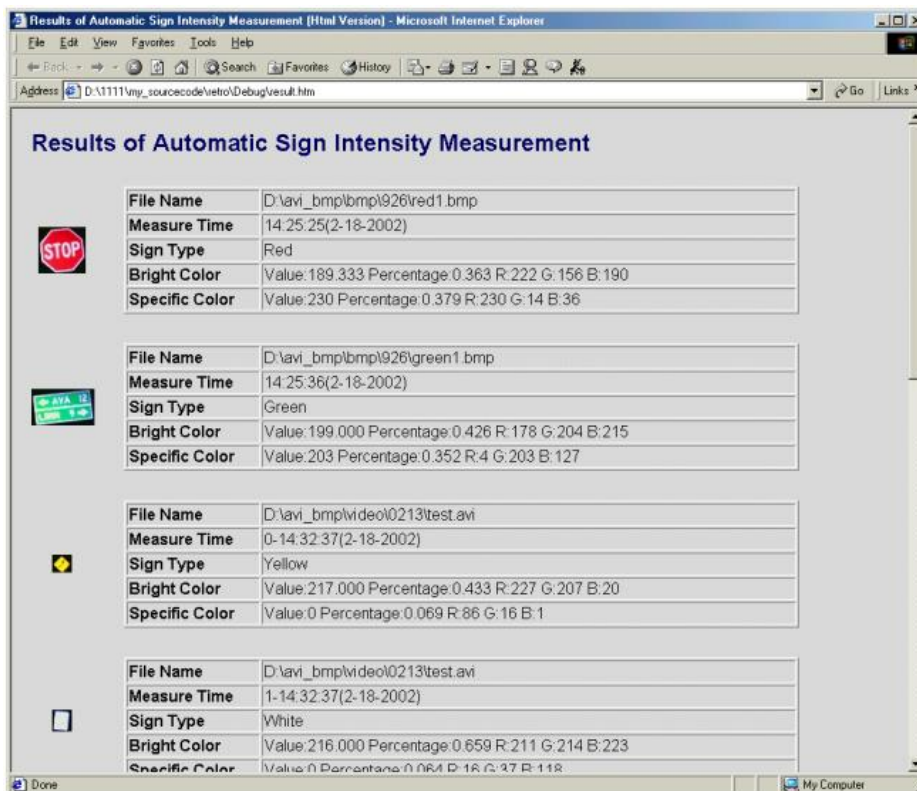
Results of Automatic Sign Intensity Measurement [Html Version] - Microsoft Internet Explorer

File Edit View Favorites Tools Help

Back Search Favorites History

Address D:\1111\my_sourcecode\retro\Debug\result.htm

Go Links

Results of Automatic Sign Intensity Measurement

STOP

| File Name | D:\avi_bmp\bmp\926\red1.bmp |
|---|---|
| Measure Time | 14:25:25(2-18-2002) |
| Sign Type | Red |
| Bright Color | Value:189.333 Percentage:0.363 R:222 G:156 B:190 |
| Specific Color | Value:230 Percentage:0.379 R:230 G:14 B:36 |

AVA 12

| File Name | D:\avi_bmp\bmp\926\green1.bmp |
|---|---|
| Measure Time | 14:25:36(2-18-2002) |
| Sign Type | Green |
| Bright Color | Value:199.000 Percentage:0.426 R:178 G:204 B:215 |
| Specific Color | Value:203 Percentage:0.352 R:4 G:203 B:127 |

| File Name | D:\avi_bmp\video\0213\test.avi |
|---|---|
| Measure Time | 0-14:32:37(2-18-2002) |
| Sign Type | Yellow |
| Bright Color | Value:217.000 Percentage:0.433 R:227 G:207 B:20 |
| Specific Color | Value:0 Percentage:0.069 R:86 G:16 B:1 |

| File Name | D:\avi_bmp\video\0213\test.avi |
|---|---|
| Measure Time | 1-14:32:37(2-18-2002) |
| Sign Type | White |
| Bright Color | Value:216.000 Percentage:0.659 R:211 G:214 B:223 |
| Specific Color | Value:0 Percentage:0.064 R:16 G:37 B:118 |

Done

My Computer